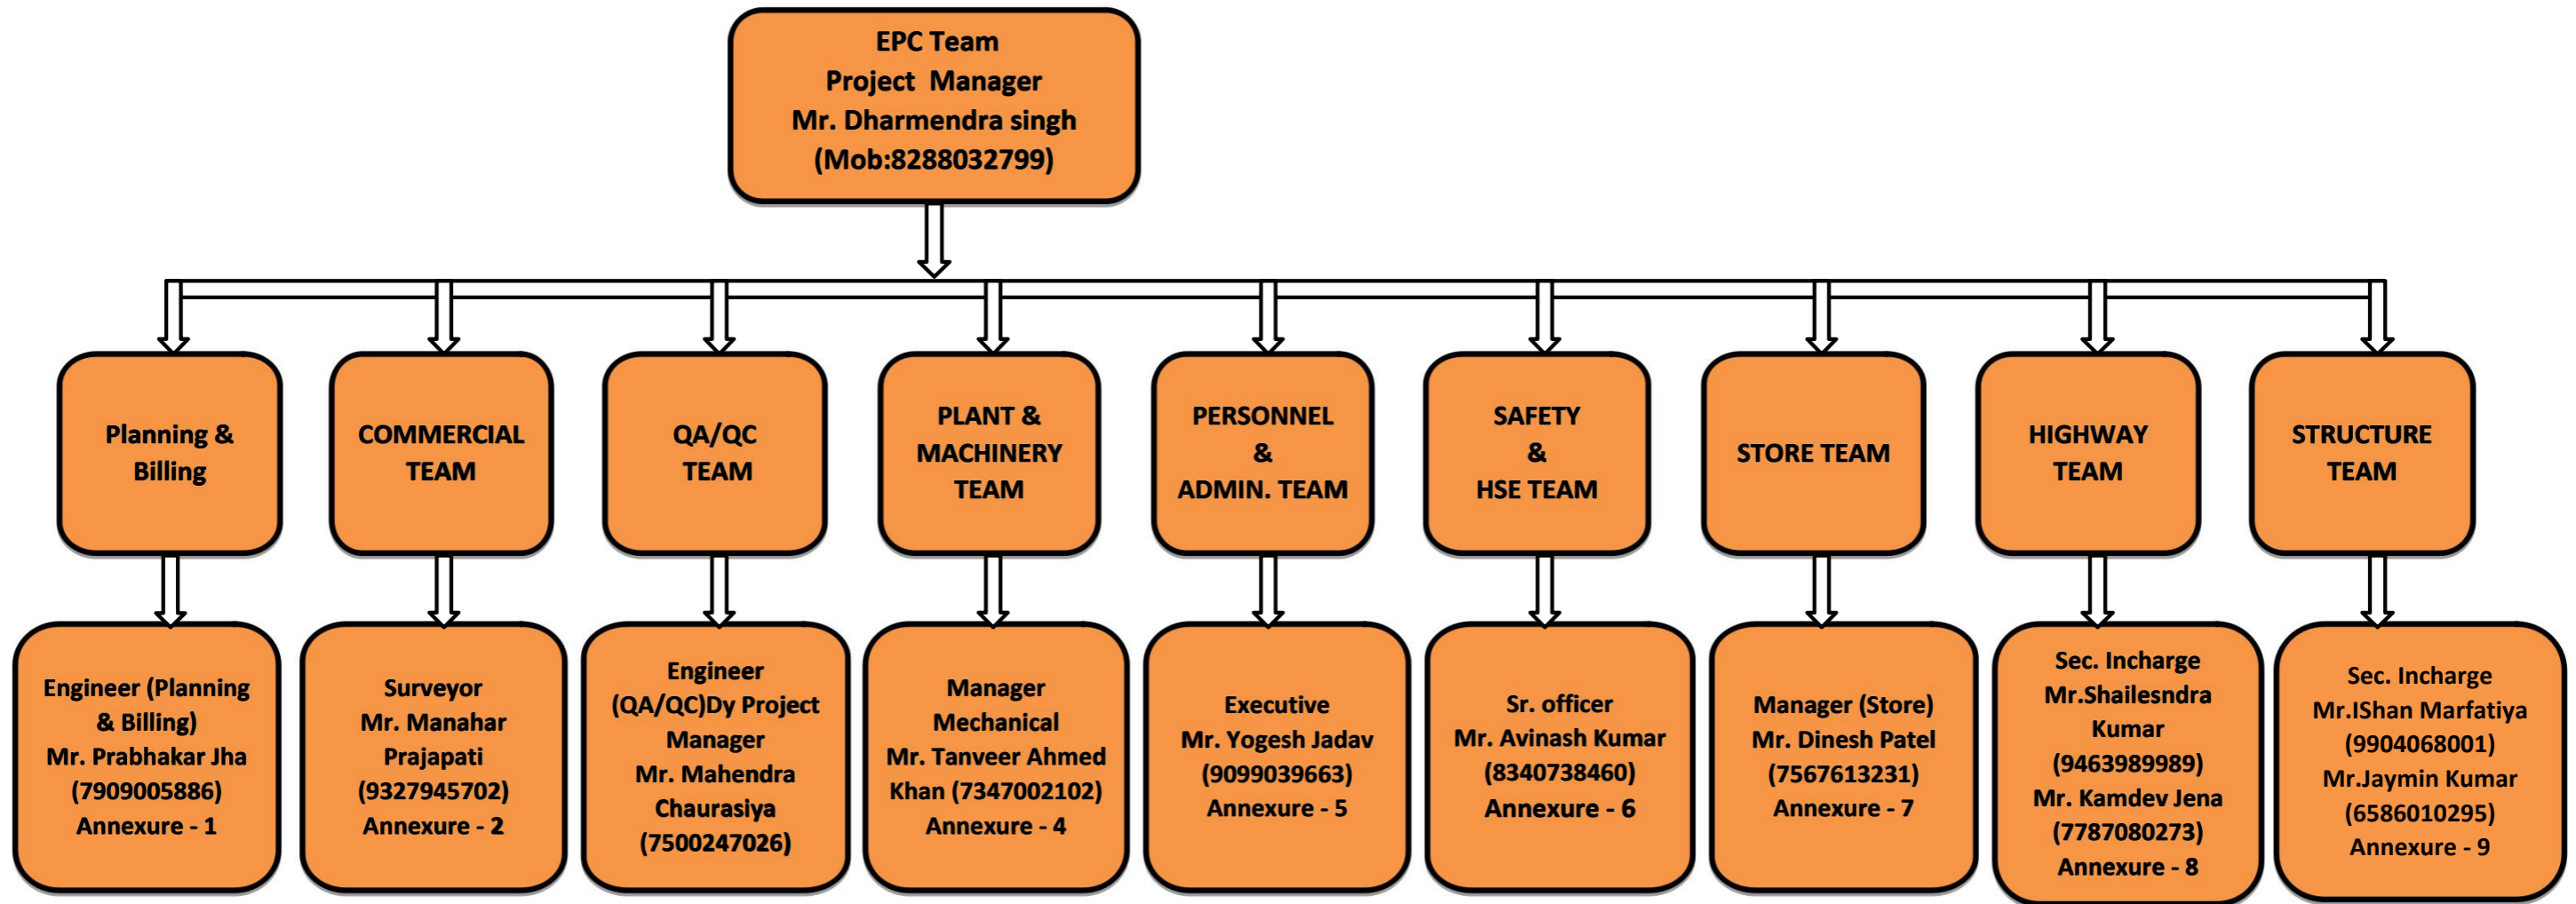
EPC Team
Project Manager
Mr. Dharmendra singh
(Mob:8288032799)

Planning & Billing

Engineer (Planning & Billing)
Mr. Prabhakar Jha
(7909005886)
Annexure - 1

COMMERCIAL TEAM

Surveyor
Mr. Manahar Prajapati
(9327945702)
Annexure - 2

QA/QC TEAM

Engineer (QA/QC)Dy Project Manager
Mr. Mahendra Chaurasiya
(7500247026)

PLANT & MACHINERY TEAM

Manager Mechanical
Mr. Tanveer Ahmed Khan (7347002102)
Annexure - 4

PERSONNEL & ADMIN. TEAM

Executive
Mr. Yogesh Jadav
(9099039663)
Annexure - 5

SAFETY & HSE TEAM

Sr. officer
Mr. Avinash Kumar
(8340738460)
Annexure - 6

STORE TEAM

Manager (Store)
Mr. Dinesh Patel
(7567613231)
Annexure - 7

HIGHWAY TEAM

Sec. Incharge
Mr.Shailesndra Kumar
(9463989989)
Mr. Kamdev Jena
(7787080273)
Annexure - 8

STRUCTURE TEAM

Sec. Incharge
Mr.IShan Marfatiya
(9904068001)
Mr.Jaymin Kumar
(6586010295)
Annexure - 9